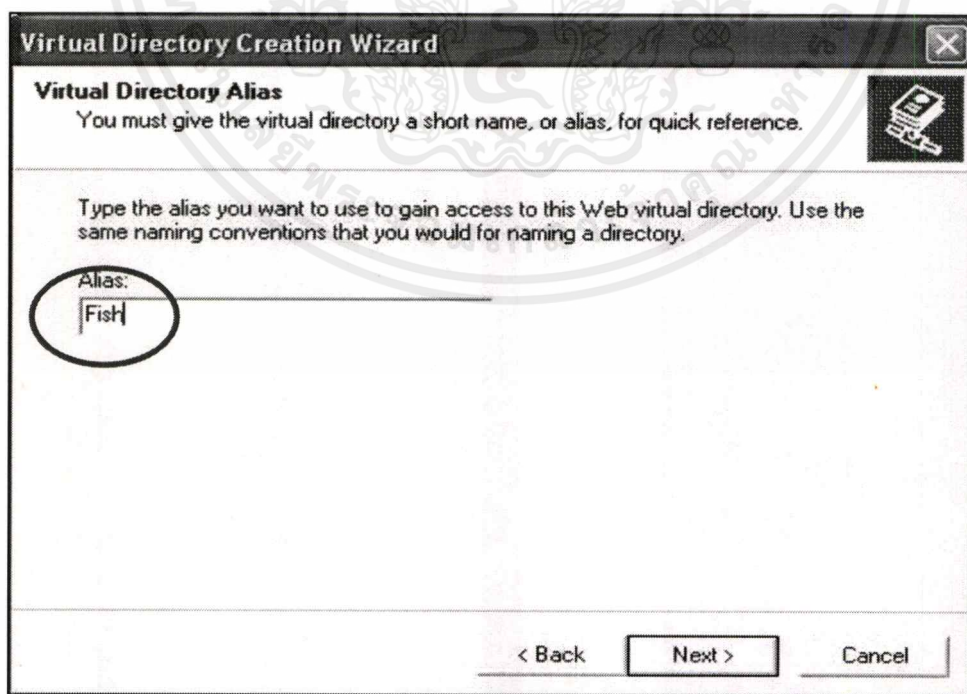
Virtual Directory Creation Wizard

Virtual Directory Alias
You must give the virtual directory a short name, or alias, for quick reference.

Type the alias you want to use to gain access to this Web virtual directory. Use the same naming conventions that you would for naming a directory.

Alias:
Fish

< Back
Next >
Cancel